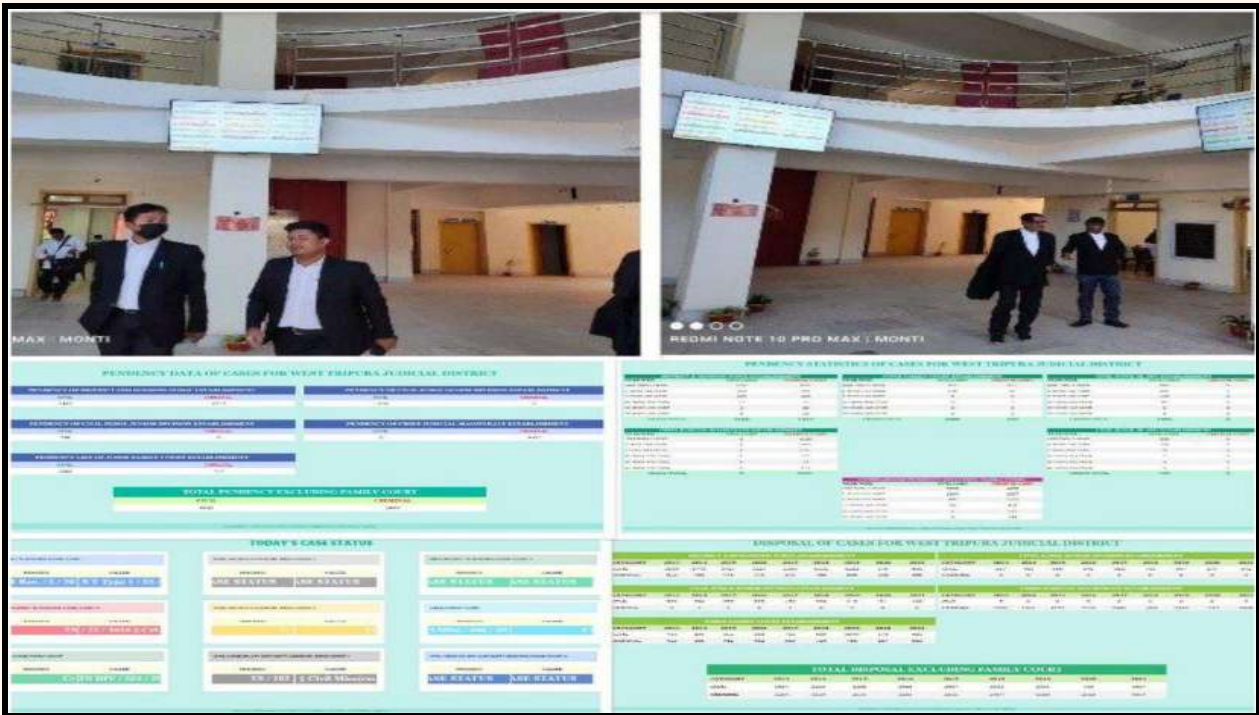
MAX : MONTI

REDMI NOTE 10 PRO MAX | MONTI

PENDENCY DATA OF CASES FOR WEST TRIPURA JUDICIAL DISTRICT

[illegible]

TOTAL PENDENCY EXCLUDING FAMILY COURT

CIVIL CRIMINAL

PENDENCY STATISTICS OF CASES FOR WEST TRIPURA JUDICIAL DISTRICT

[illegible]

TODAY'S CASE STATUS

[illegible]

CASE STATUS CASE STATUS

CASE STATUS CASE STATUS

DISPOSAL OF CASES FOR WEST TRIPURA JUDICIAL DISTRICT

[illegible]

TOTAL DISPOSAL EXCLUDING FAMILY COURT

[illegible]